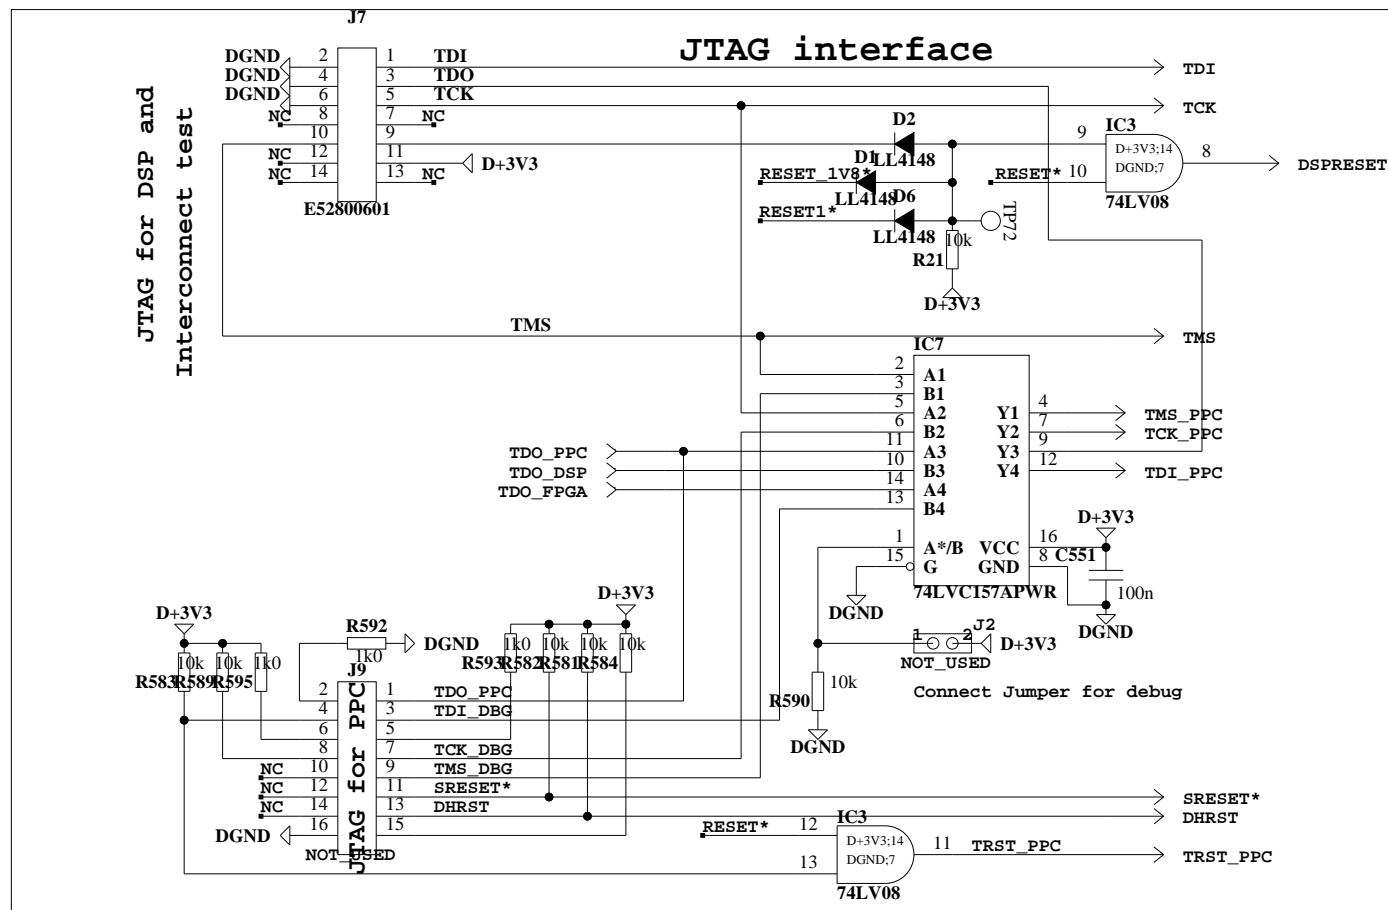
JTAG interface

JTAG for DSP and Interconnect test

J7
DGND 2 1 TDI
DGND 4 3 TDO
DGND 6 5 TCK
NC 8 7 NC
10 9
NC 12 11 D+3V3
NC 14 13 NC
E52800601

TDI
TCK
D2
D1 LL4148
RESET_1V8*
LL4148 D6
RESET1*
LL4148
TP72
10k
R21
D+3V3
IC3
9
D+3V3;14
DGND;7
8
DSPRESET
RESET* 10
74LV08

TMS
TMS
IC7
2 A1
3 B1
5 A2
6 B2
11 A3
10 B3
14 A4
13 B4
4 Y1
7 Y2
9 Y3
12 Y4
TMS_PPC
TCK_PPC
TDI_PPC
TDO_PPC
TDO_DSP
TDO_FPGA
1 A*/B
15 G
16 VCC
8 GND
D+3V3
C551
100n
DGND
DGND
74LVC157APWR

D+3V3
R592
1k0
DGND
D+3V3
R593 1k0
R582 10k
R581 10k
R584 10k
10k
D+3V3
10k R583
10k R589
1k0 R595
J9
JTAG for PPC
2 1 TDO_PPC
4 3 TDI_DBG
6 5
8 7 TCK_DBG
NC 10 9 TMS_DBG
NC 12 11 SRESET*
NC 14 13 DHRST
DGND 16 15
NOT_USED

1 2 J2
D+3V3
NOT_USED
Connect Jumper for debug
R590 10k
DGND

SRESET*
DHRST
RESET* 12
IC3
D+3V3;14
DGND;7
13
11 TRST_PPC
TRST_PPC
74LV08